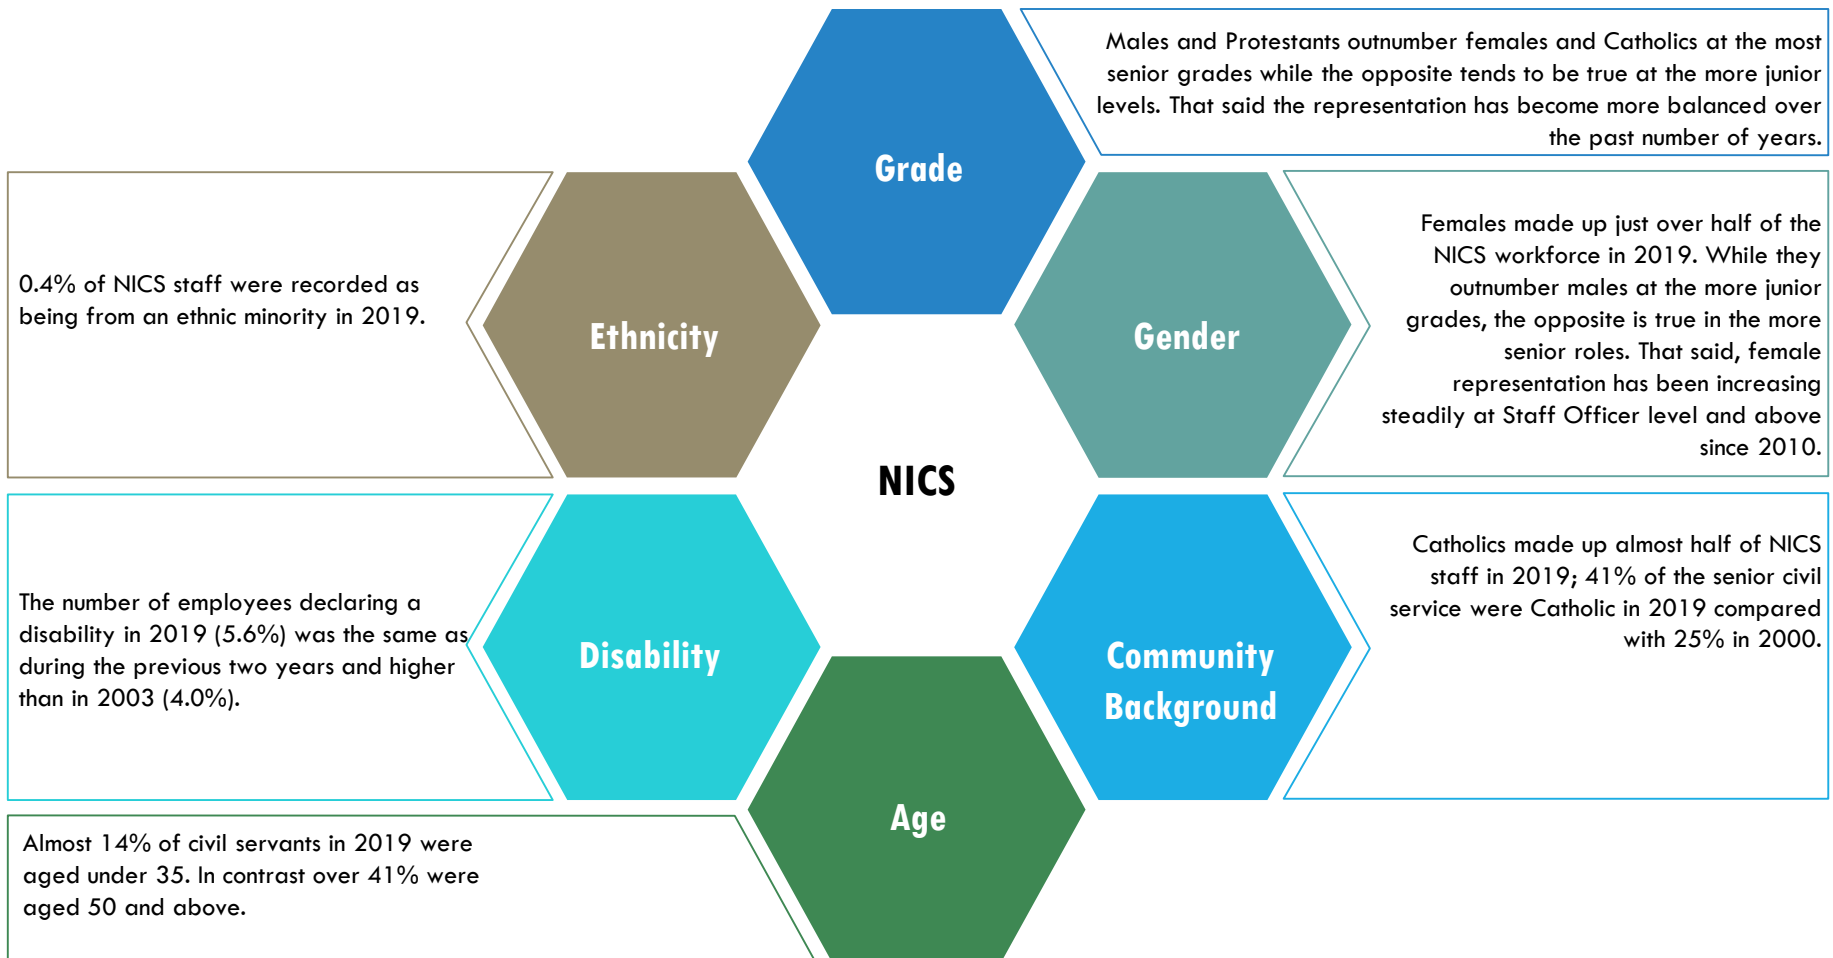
Males and Protestants outnumber females and Catholics at the most senior grades while the opposite tends to be true at the more junior levels. That said the representation has become more balanced over the past number of years.

Grade

0.4% of NICS staff were recorded as being from an ethnic minority in 2019.

Ethnicity

Gender

Females made up just over half of the NICS workforce in 2019. While they outnumber males at the more junior grades, the opposite is true in the more senior roles. That said, female representation has been increasing steadily at Staff Officer level and above since 2010.

NICS

The number of employees declaring a disability in 2019 (5.6%) was the same as during the previous two years and higher than in 2003 (4.0%).

Disability

Community Background

Catholics made up almost half of NICS staff in 2019; 41% of the senior civil service were Catholic in 2019 compared with 25% in 2000.

Almost 14% of civil servants in 2019 were aged under 35. In contrast over 41% were aged 50 and above.

Age